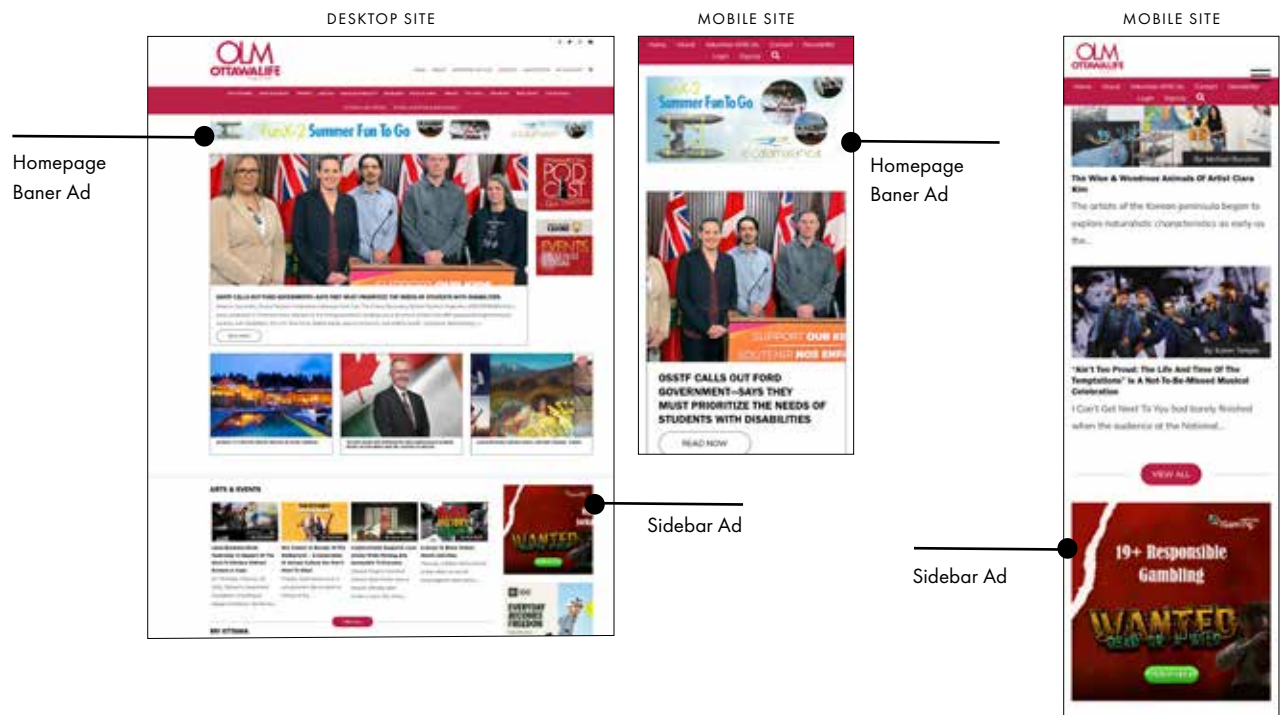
DESKTOP SITE

OLM OTTAWALIFE

Summer Fun To Go

Homepage Baner Ad

PODCAST

EVENTS

OSSTF CALLS OUT FORD GOVERNMENT—SAYS THEY MUST PRIORITIZE THE NEEDS OF STUDENTS WITH DISABILITIES

ARTS & EVENTS

WANTED

Sidebar Ad

EVERYDAY BUSINESS FREEDOM

MY OTTAWA

MOBILE SITE

Home About Advertise With Us Contact Newsletter Login Signup

Summer Fun To Go

Homepage Baner Ad

SUPPORT OUR KI SOUTENIR NOS ENFA

OSSTF CALLS OUT FORD GOVERNMENT—SAYS THEY MUST PRIORITIZE THE NEEDS OF STUDENTS WITH DISABILITIES

READ NOW

MOBILE SITE

OLM OTTAWALIFE

Home About Advertise With Us Contact Newsletter Login Signup

The Wise & Wondrous Animals Of Artist Clara Kim

The artists of the Korean peninsula began to explore naturalistic characteristics as early as the...

"Ain't Too Proud: The Life And Time Of The Temptations" Is A Not-To-Be-Missed Musical Celebration

I Can't Get Next To You had barely finished when the audience at the National...

VIEW ALL

Sidebar Ad

19+ Responsible Gambling

WANTED DEAD OR WILD